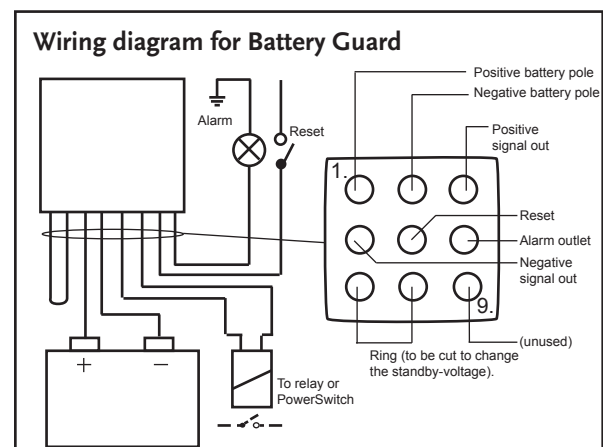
Wiring diagram for Battery Guard

Alarm

Reset

Positive battery pole

Negative battery pole

Positive signal out

1.

Reset

Alarm outlet

Negative signal out

9.

(unused)

Ring (to be cut to change the standby-voltage).

+

–

To relay or PowerSwitch